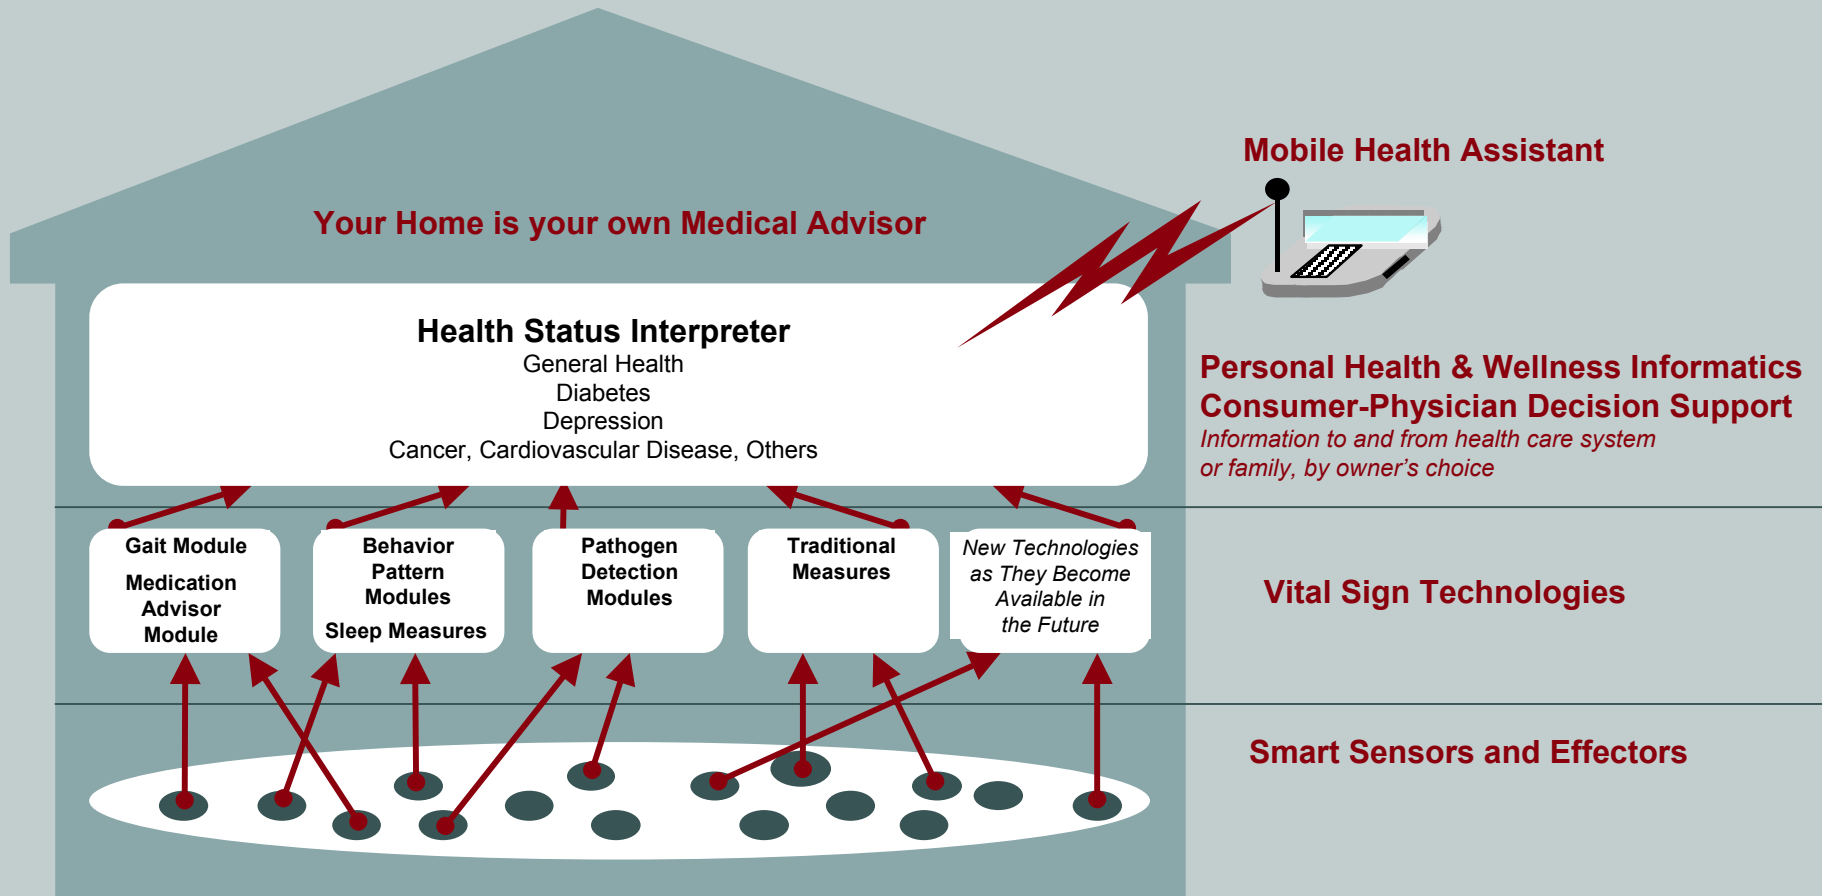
Mobile Health Assistant

Your Home is your own Medical Advisor

Health Status Interpreter
General Health
Diabetes
Depression
Cancer, Cardiovascular Disease, Others

Personal Health & Wellness Informatics
Consumer-Physician Decision Support
Information to and from health care system or family, by owner's choice

Gait Module
Medication Advisor Module

Behavior Pattern Modules
Sleep Measures

Pathogen Detection Modules

Traditional Measures

New Technologies as They Become Available in the Future

Vital Sign Technologies

Smart Sensors and Effectors